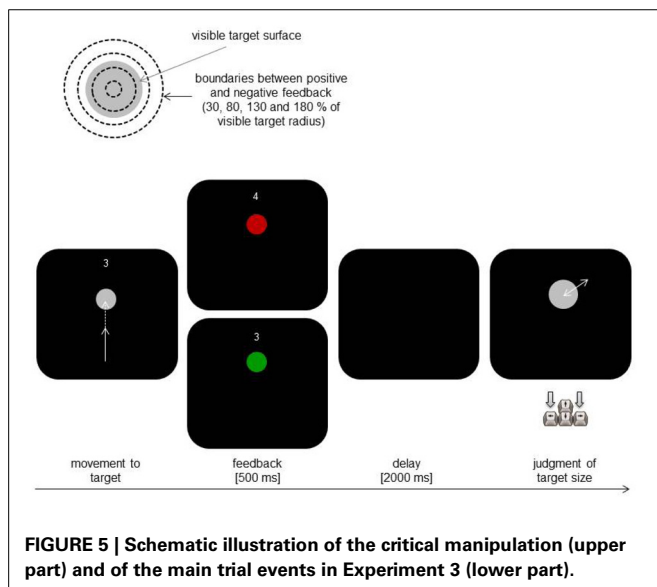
visible target surface

boundaries between positive and negative feedback (30, 80, 130 and 180 % of visible target radius)

3

4

3

movement to target

feedback [500 ms]

delay [2000 ms]

judgment of target size

FIGURE 5 | Schematic illustration of the critical manipulation (upper part) and of the main trial events in Experiment 3 (lower part).